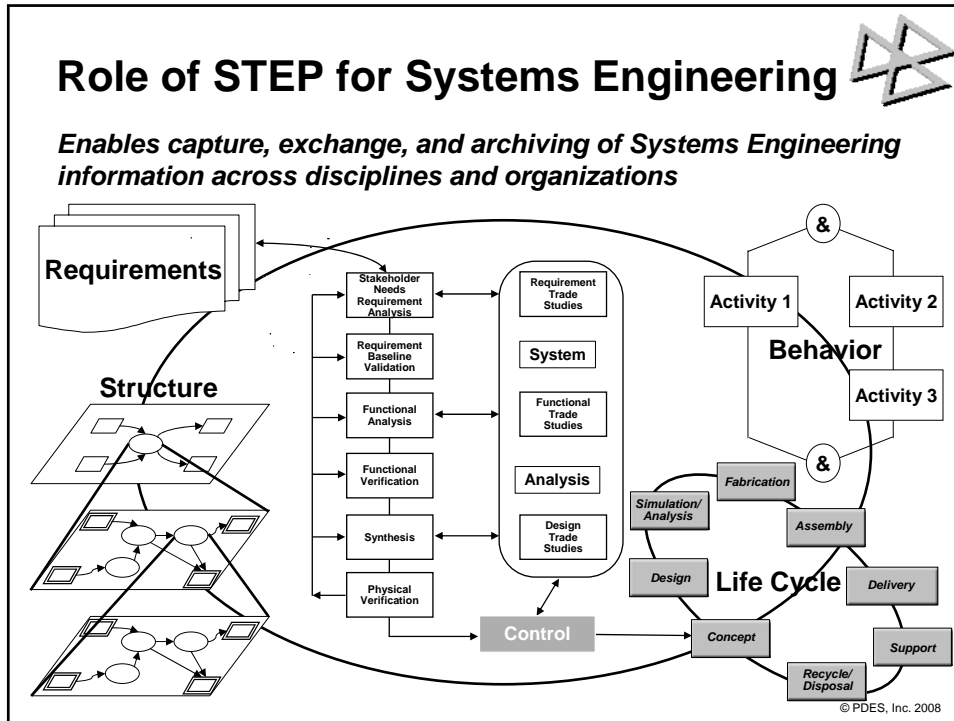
Role of STEP for Systems Engineering

Enables capture, exchange, and archiving of Systems Engineering information across disciplines and organizations

Requirements

Structure

Stakeholder Needs Requirement Analysis

Requirement Baseline Validation

Functional Analysis

Functional Verification

Synthesis

Physical Verification

Requirement Trade Studies

System

Functional Trade Studies

Analysis

Design Trade Studies

Control

&

Activity 1

Activity 2

Behavior

Activity 3

&

Fabrication

Simulation/ Analysis

Assembly

Design

Life Cycle

Delivery

Concept

Support

Recycle/ Disposal

© PDES, Inc. 2008